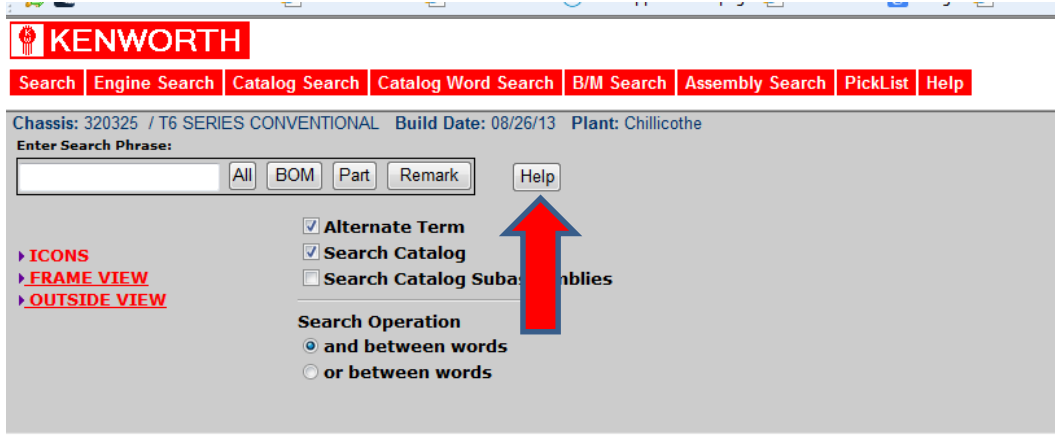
KENWORTH

Search | Engine Search | Catalog Search | Catalog Word Search | B/M Search | Assembly Search | PickList | Help

Chassis: 320325 / T6 SERIES CONVENTIONAL Build Date: 08/26/13 Plant: Chillicothe

Enter Search Phrase:

All BOM Part Remark

Help

ICONS
FRAME VIEW
OUTSIDE VIEW

Alternate Term
Search Catalog
Search Catalog Subas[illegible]mblies

Search Operation
and between words
or between words